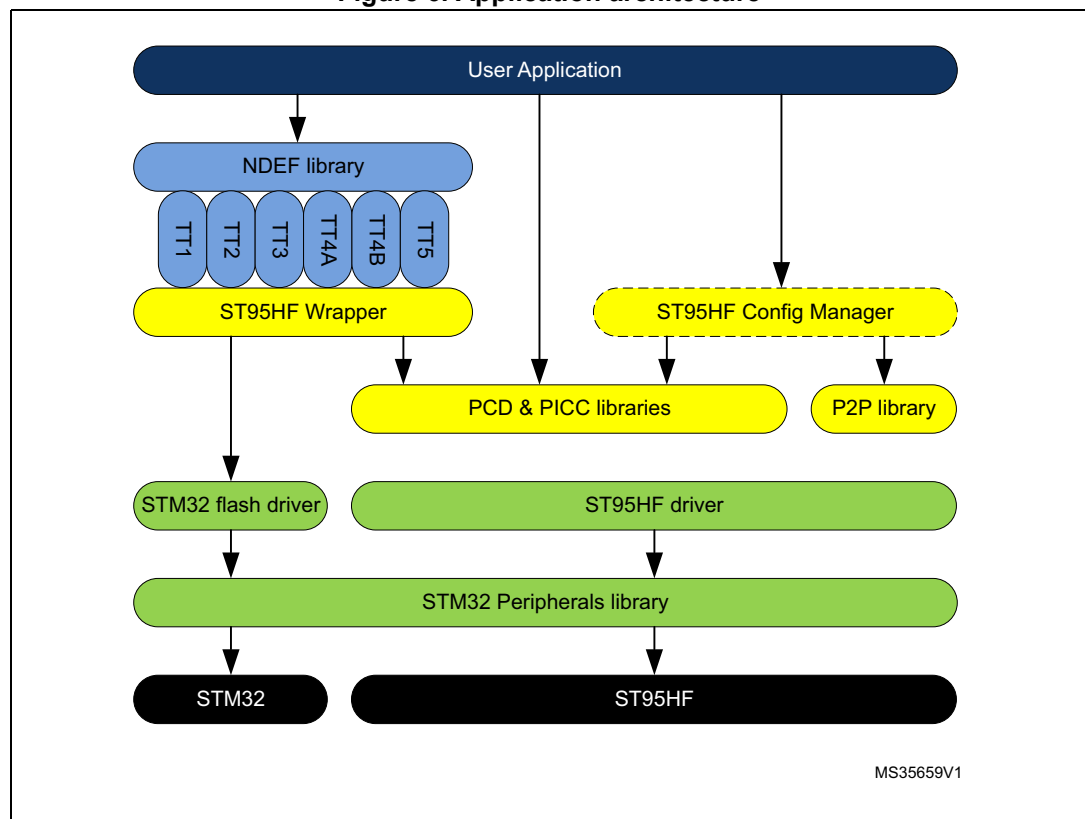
Figure 6. Application architecture

User Application

NDEF library

TT1
TT2
TT3
TT4A
TT4B
TT5

ST95HF Wrapper

ST95HF Config Manager

PCD & PICC libraries

P2P library

STM32 flash driver

ST95HF driver

STM32 Peripherals library

STM32

ST95HF

MS35659V1